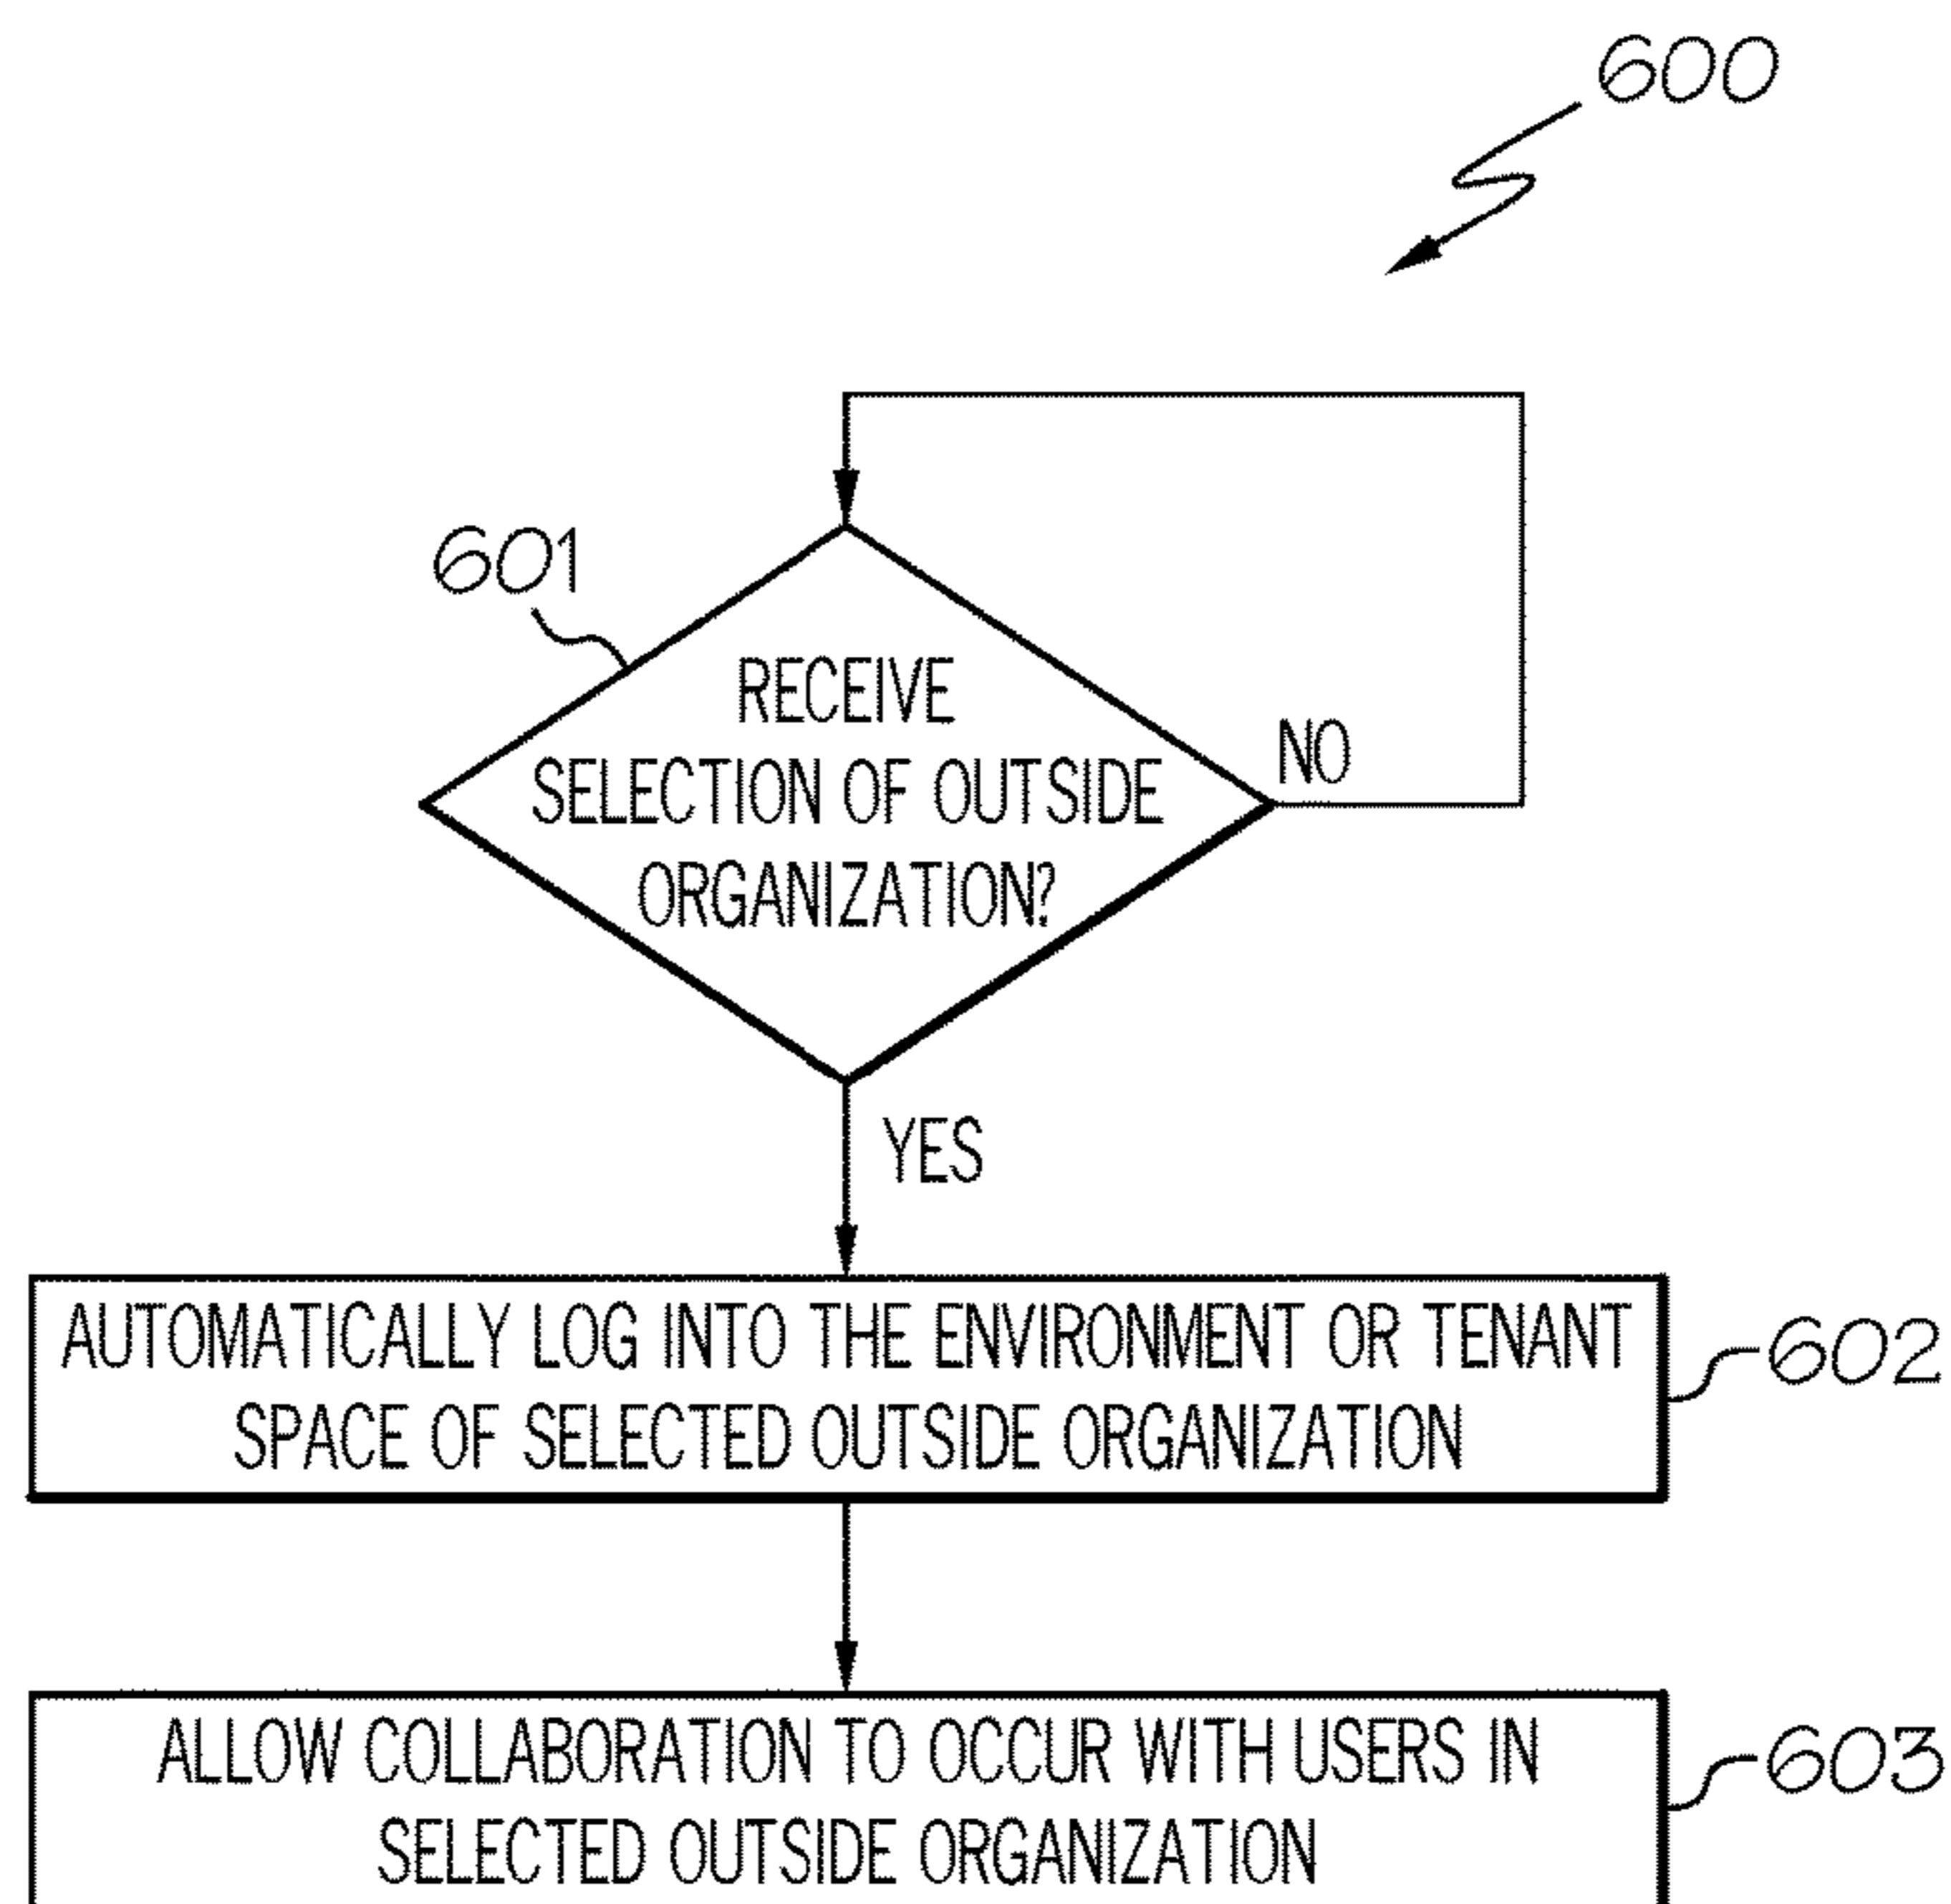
600

601

RECEIVE SELECTION OF OUTSIDE ORGANIZATION?

NO

YES

AUTOMATICALLY LOG INTO THE ENVIRONMENT OR TENANT SPACE OF SELECTED OUTSIDE ORGANIZATION

602

ALLOW COLLABORATION TO OCCUR WITH USERS IN SELECTED OUTSIDE ORGANIZATION

603